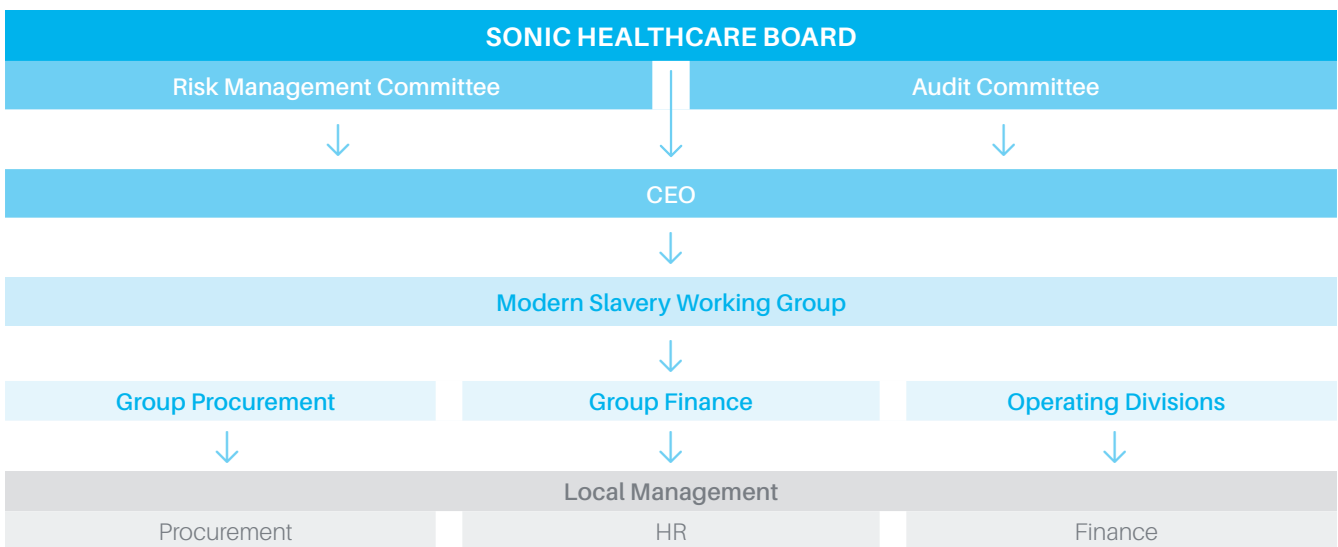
SONIC HEALTHCARE BOARD

Risk Management Committee

Audit Committee

CEO

Modern Slavery Working Group

Group Procurement

Group Finance

Operating Divisions

Local Management

Procurement

HR

Finance